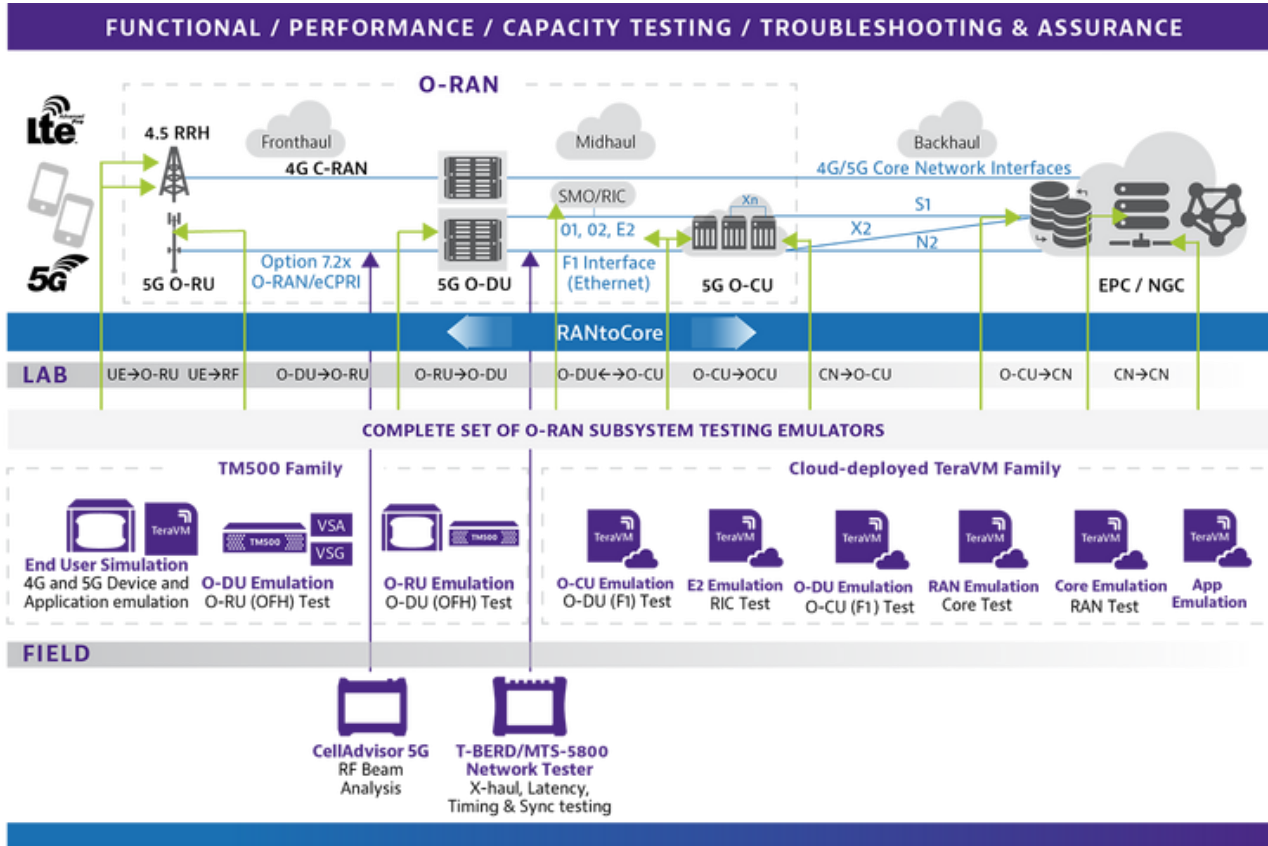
FUNCTIONAL / PERFORMANCE / CAPACITY TESTING / TROUBLESHOOTING & ASSURANCE

O-RAN

LTE Advanced Pro

5G

4.5 RRH

Fronthaul

4G C-RAN

Midhaul

Backhaul

4G/5G Core Network Interfaces

SMO/RIC

01, 02, E2

Xn

S1

X2

N2

5G O-RU

Option 7.2x O-RAN/eCPRI

5G O-DU

F1 Interface (Ethernet)

5G O-CU

EPC / NGC

RANtoCore

LAB

UE→O-RU UE→RF

O-DU→O-RU

O-RU→O-DU

O-DU←→O-CU

O-CU→OCU

CN→O-CU

O-CU→CN

CN→CN

COMPLETE SET OF O-RAN SUBSYSTEM TESTING EMULATORS

TM500 Family

TeraVM

End User Simulation
4G and 5G Device and Application emulation

TM500

VSA

VSG

O-DU Emulation
O-RU (OFH) Test

TM500

O-RU Emulation
O-DU (OFH) Test

Cloud-deployed TeraVM Family

TeraVM

O-CU Emulation
O-DU (F1) Test

TeraVM

E2 Emulation
RIC Test

TeraVM

O-DU Emulation
O-CU (F1) Test

TeraVM

RAN Emulation
Core Test

TeraVM

Core Emulation
RAN Test

TeraVM

App Emulation

FIELD

CellAdvisor 5G
RF Beam Analysis

T-BERD/MTS-5800
Network Tester
X-haul, Latency, Timing & Sync testing